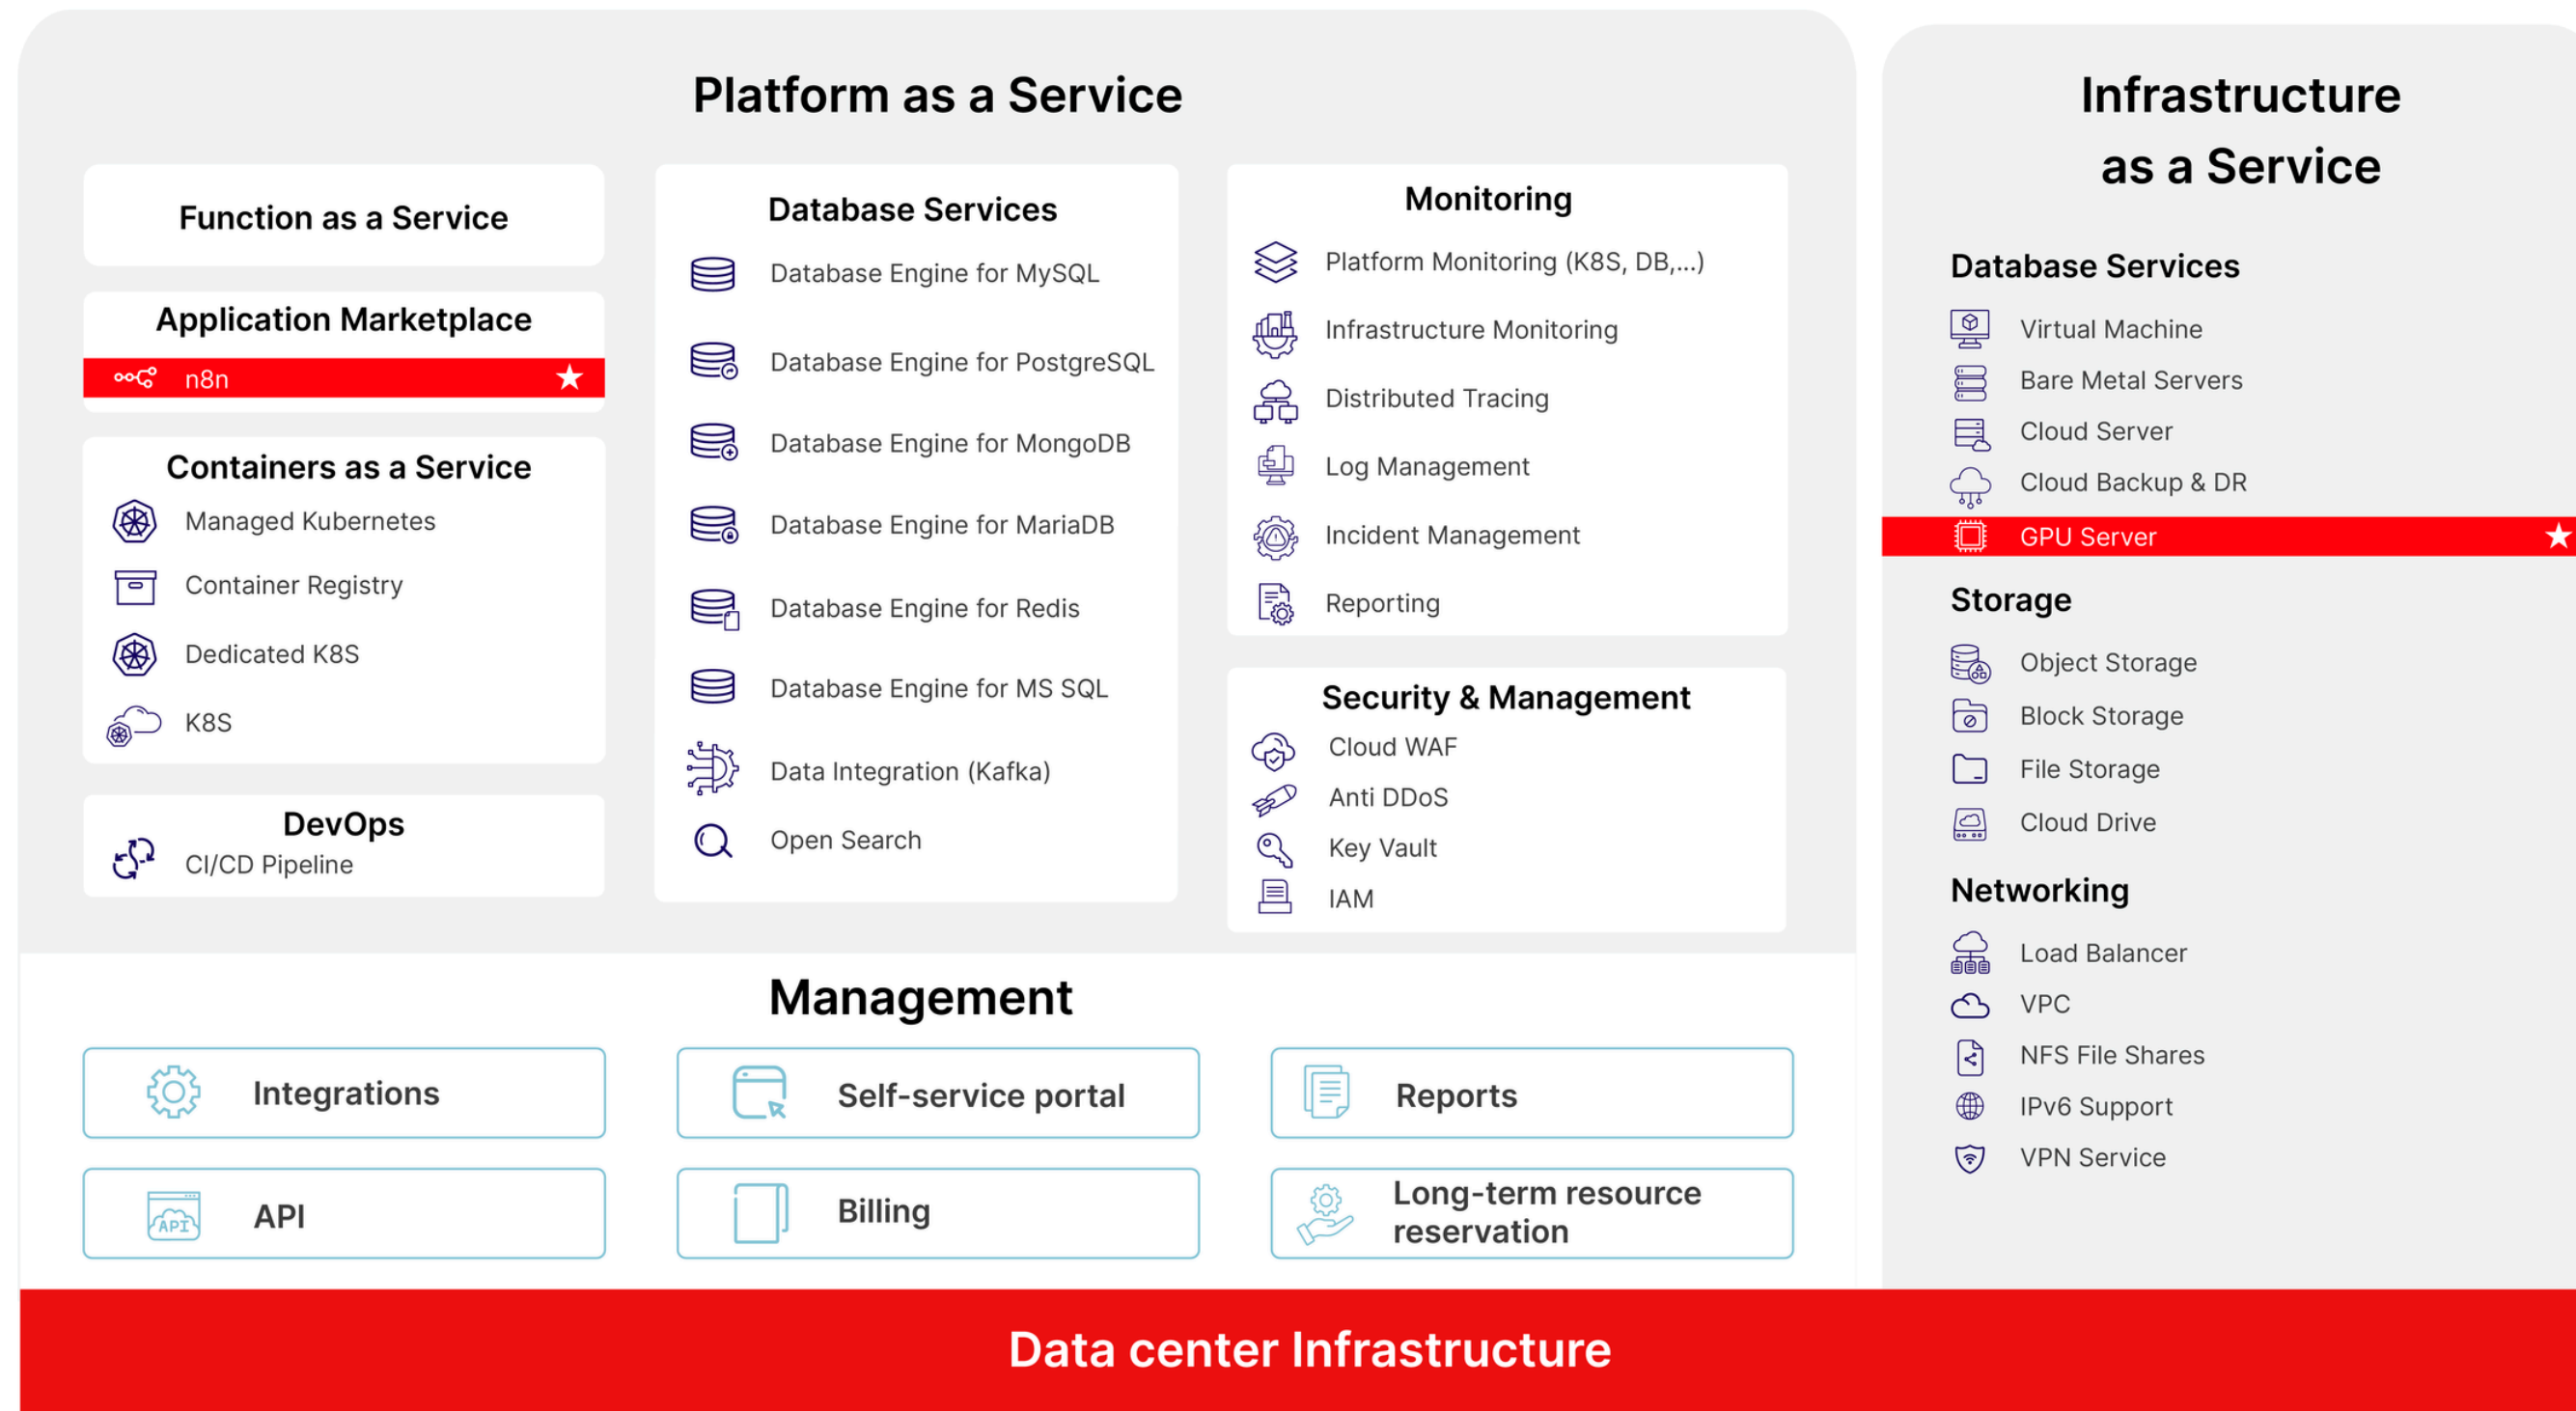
Platform as a Service

Function as a Service

Application Marketplace

n8n

Containers as a Service

Managed Kubernetes

Container Registry

Dedicated K8S

K8S

DevOps

CI/CD Pipeline

Database Services

Database Engine for MySQL

Database Engine for PostgreSQL

Database Engine for MongoDB

Database Engine for MariaDB

Database Engine for Redis

Database Engine for MS SQL

Data Integration (Kafka)

Open Search

Monitoring

Platform Monitoring (K8S, DB,...)

Infrastructure Monitoring

Distributed Tracing

Log Management

Incident Management

Reporting

Security & Management

Cloud WAF

Anti DDoS

Key Vault

IAM

Infrastructure as a Service

Database Services

Virtual Machine

Bare Metal Servers

Cloud Server

Cloud Backup & DR

GPU Server

Storage

Object Storage

Block Storage

File Storage

Cloud Drive

Networking

Load Balancer

VPC

NFS File Shares

IPv6 Support

VPN Service

Management

Integrations

Self-service portal

Reports

API

Billing

Long-term resource reservation

Data center Infrastructure